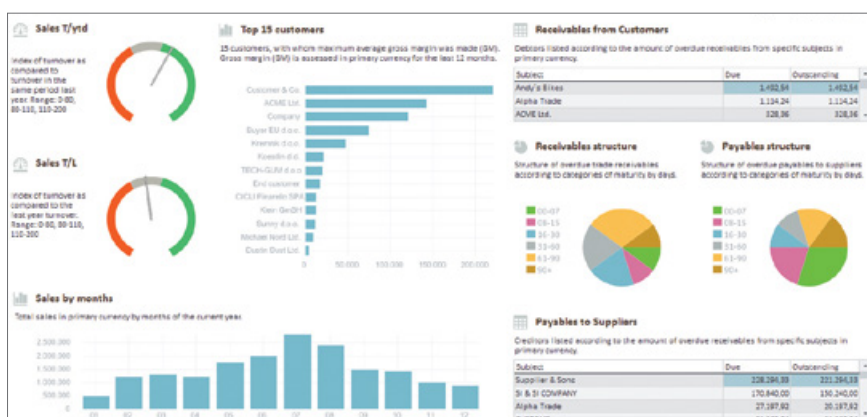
Sales T/ytd

Index of turnover as compared to turnover in the same period last year. Range: 0-80, 80-110, 110-200

Sales T/L

Index of turnover as compared to the last year turnover. Range: 0-80, 80-110, 110-200

Top 15 customers

15 customers, with whom maximum average gross margin was made (GM). Gross margin (GM) is assessed in primary currency for the last 12 months.

Customer & Co.
ACME Ltd.
Company
Buyer EU d.o.o.
Kremin d.o.o.
Koestin d.o.o.
TECH-SLIM d.o.o.
End customer
CICLI Ricambi SPA
Kiar GmbH
Bunny d.o.o.
Michael Nord Ltd.
Dustin Doel Ltd.

0 50.000 100.000 150.000 200.000

Receivables from Customers

Debtors listed according to the amount of overdue receivables from specific subjects in primary currency.

| Subject | Due | Outstanding |
|---|---|---|
| Andy's Bikes | 1.492,54 | 1.492,54 |
| Alpha Trade | 1.114,24 | 1.114,24 |
| ACME Ltd. | 328,36 | 328,36 |

Receivables structure

Structure of overdue trade receivables according to categories of maturity by days.

00-07
08-15
16-30
31-60
61-90
90+

Payables structure

Structure of overdue payables to suppliers according to categories of maturity by days.

00-07
08-15
16-30
31-60
61-90
90+

Sales by months

Total sales in primary currency by months of the current year.

2.500.000
2.000.000
1.500.000
1.000.000
500.000

01 02 03 04 05 06 07 08 09 10 11 12

Payables to Suppliers

Creditors listed according to the amount of overdue receivables from specific subjects in primary currency.

| Subject | Due | Outstanding |
|---|---|---|
| Supplier & Sons | 228.394,33 | 221.394,33 |
| SI & SI COMPANY | 170.840,00 | 150.240,00 |
| Alpha Trade | 27.187,92 | 20.187,92 |